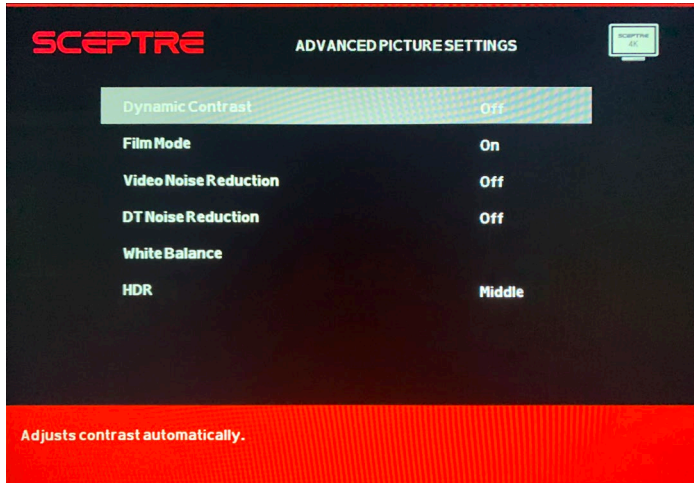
SCEPTRE

ADVANCED PICTURE SETTINGS

SCEPTRE 4K

| | |
|---|---|
| Dynamic Contrast | Off |
| Film Mode | On |
| Video Noise Reduction | Off |
| DT Noise Reduction | Off |
| White Balance | |
| HDR | Middle |

Adjusts contrast automatically.